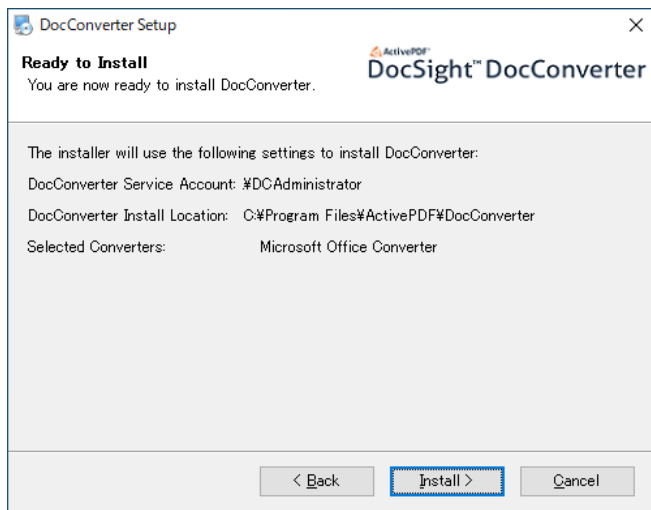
DocConverter Setup

×

Ready to Install
You are now ready to install DocConverter.

ActivePDF
DocSight™ DocConverter

The installer will use the following settings to install DocConverter:

DocConverter Service Account: ¥DCAdministrator

DocConverter Install Location: C:¥Program Files¥ActivePDF¥DocConverter

Selected Converters: Microsoft Office Converter

< Back

Install >

Cancel